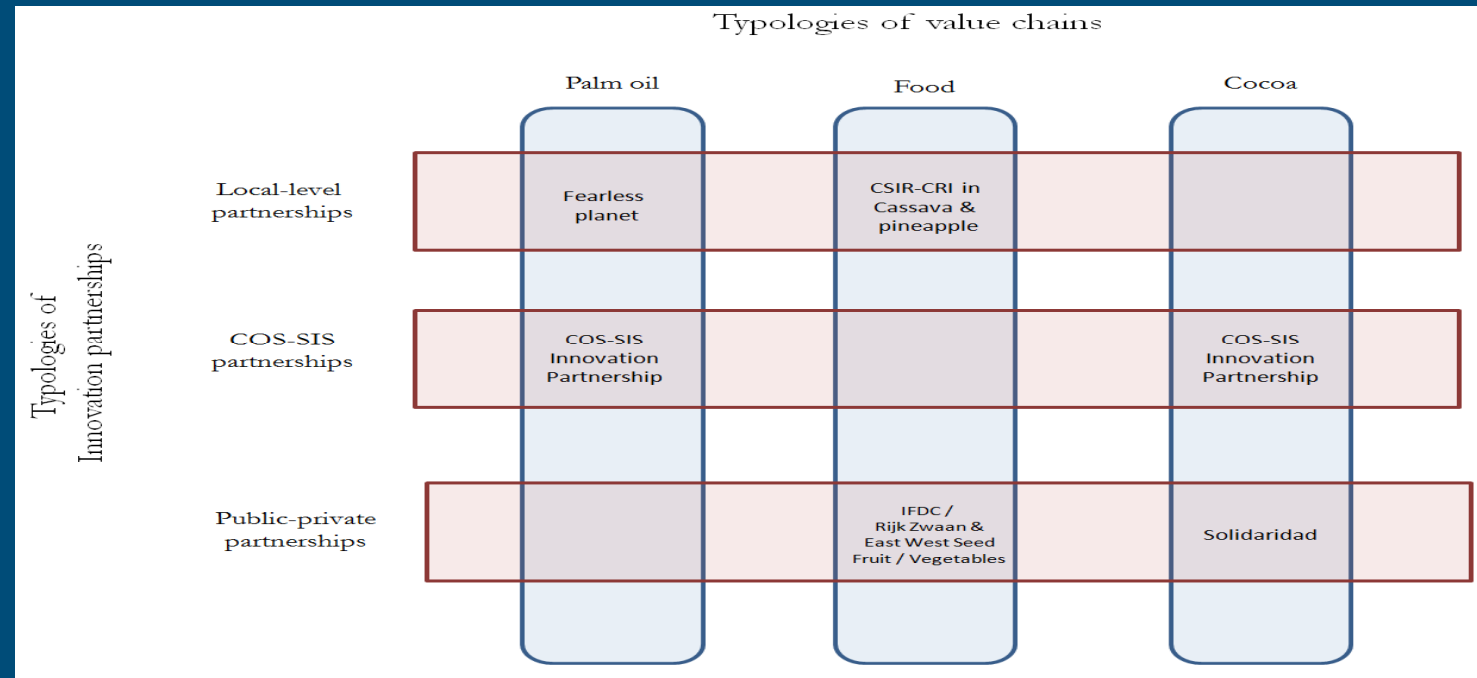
Typologies of value chains

Typologies of Innovation partnerships

|  | Palm oil | Food | Cocoa |
|---|---|---|---|
| Local-level partnerships | Fearless planet | CSIR-CRI in Cassava & pineapple |  |
| COS-SIS partnerships | COS-SIS Innovation Partnership |  | COS-SIS Innovation Partnership |
| Public-private partnerships |  | IFDC / Rijk Zwaan & East West Seed Fruit / Vegetables | Solidaridad |